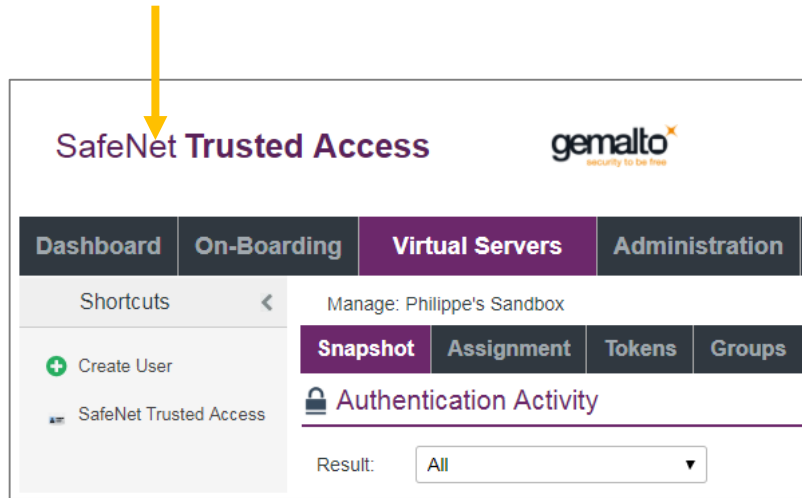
SafeNet Trusted Access

gemalto
security to be free

Dashboard On-Boarding Virtual Servers Administration

Shortcuts

Create User

SafeNet Trusted Access

Manage: Philippe's Sandbox

Snapshot Assignment Tokens Groups

Authentication Activity

Result: All